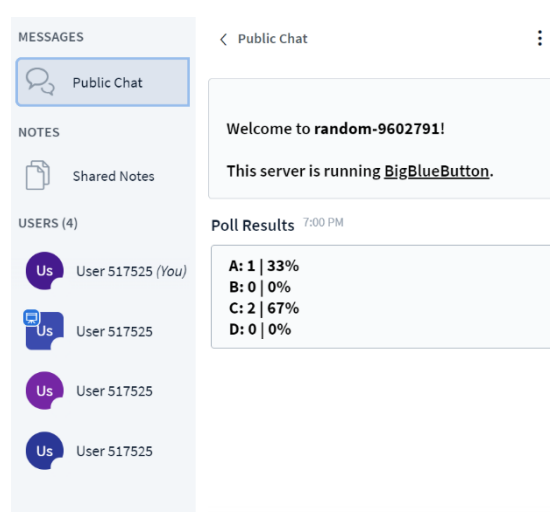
MESSAGES

Public Chat

NOTES

Shared Notes

USERS (4)

Us User 517525 (You)

Us User 517525

Us User 517525

Us User 517525

< Public Chat

Welcome to **random-9602791**!

This server is running BigBlueButton.

Poll Results 7:00 PM

A: 1 | 33%
B: 0 | 0%
C: 2 | 67%
D: 0 | 0%